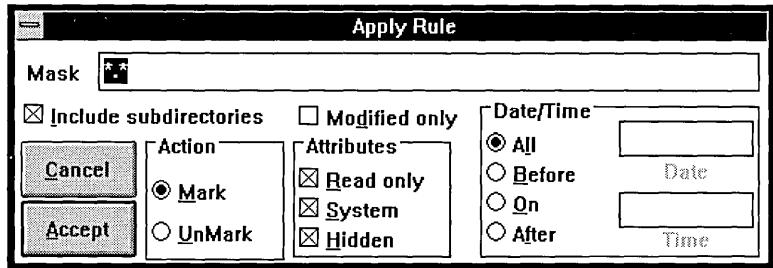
Apply Rule

Mask *.*

☒ Include subdirectories

☐ Modified only

Date/Time

◉ All

○ Before

○ On

○ After

Date

Time

Cancel

Accept

Action

◉ Mark

○ UnMark

Attributes

☒ Read only

☒ System

☒ Hidden